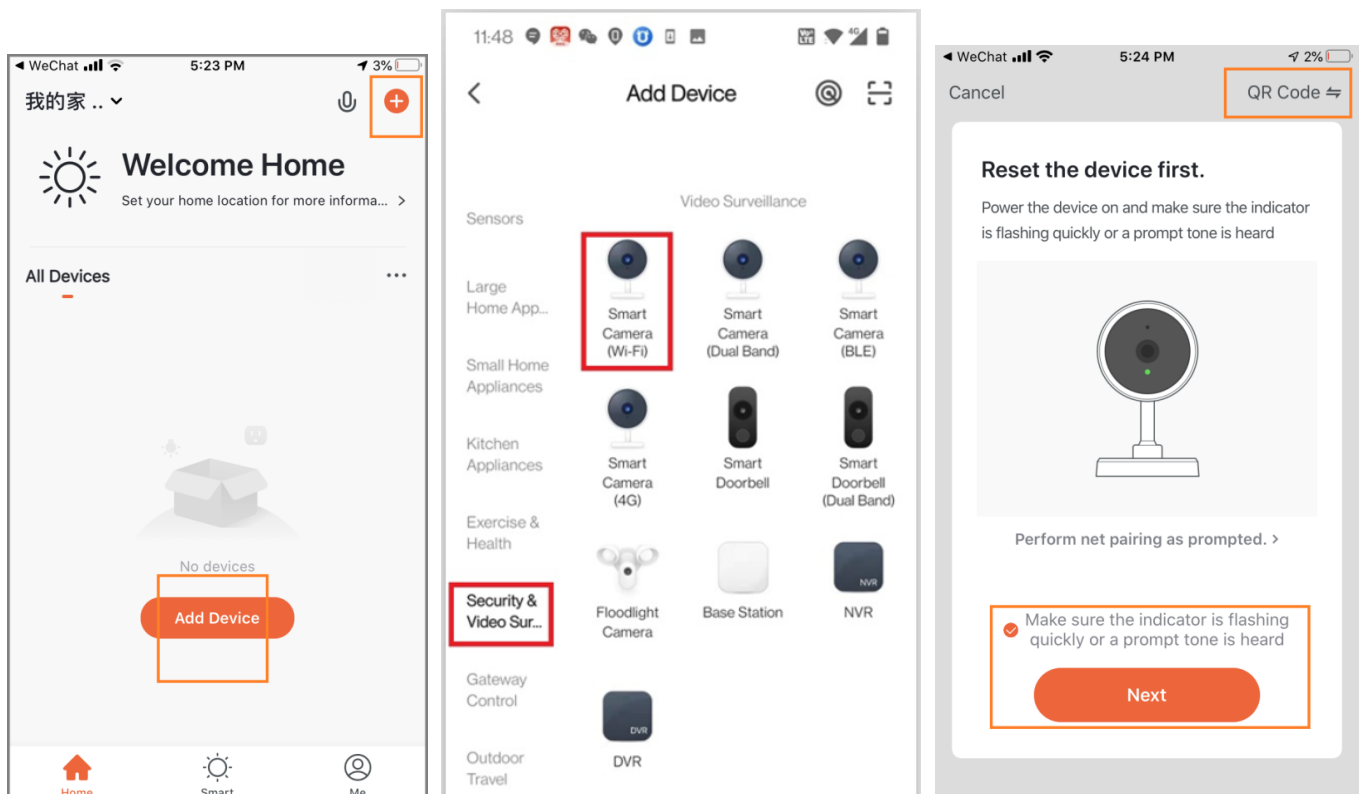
◀ WeChat 5:23 PM 3%

我的家 ..

Welcome Home

Set your home location for more informa... >

All Devices

...

No devices

Add Device

Home Smart Me

11:48

Add Device

Sensors

Large Home App...

Small Home Appliances

Kitchen Appliances

Exercise & Health

Security & Video Sur...

Gateway Control

Outdoor Travel

Video Surveillance

Smart Camera (Wi-Fi)

Smart Camera (Dual Band)

Smart Camera (BLE)

Smart Camera (4G)

Smart Doorbell

Smart Doorbell (Dual Band)

Floodlight Camera

Base Station

NVR

NVR

DVR

DVR

◀ WeChat 5:24 PM 2%

Cancel

QR Code ⇋

Reset the device first.

Power the device on and make sure the indicator is flashing quickly or a prompt tone is heard

Perform net pairing as prompted. >

Make sure the indicator is flashing quickly or a prompt tone is heard

Next